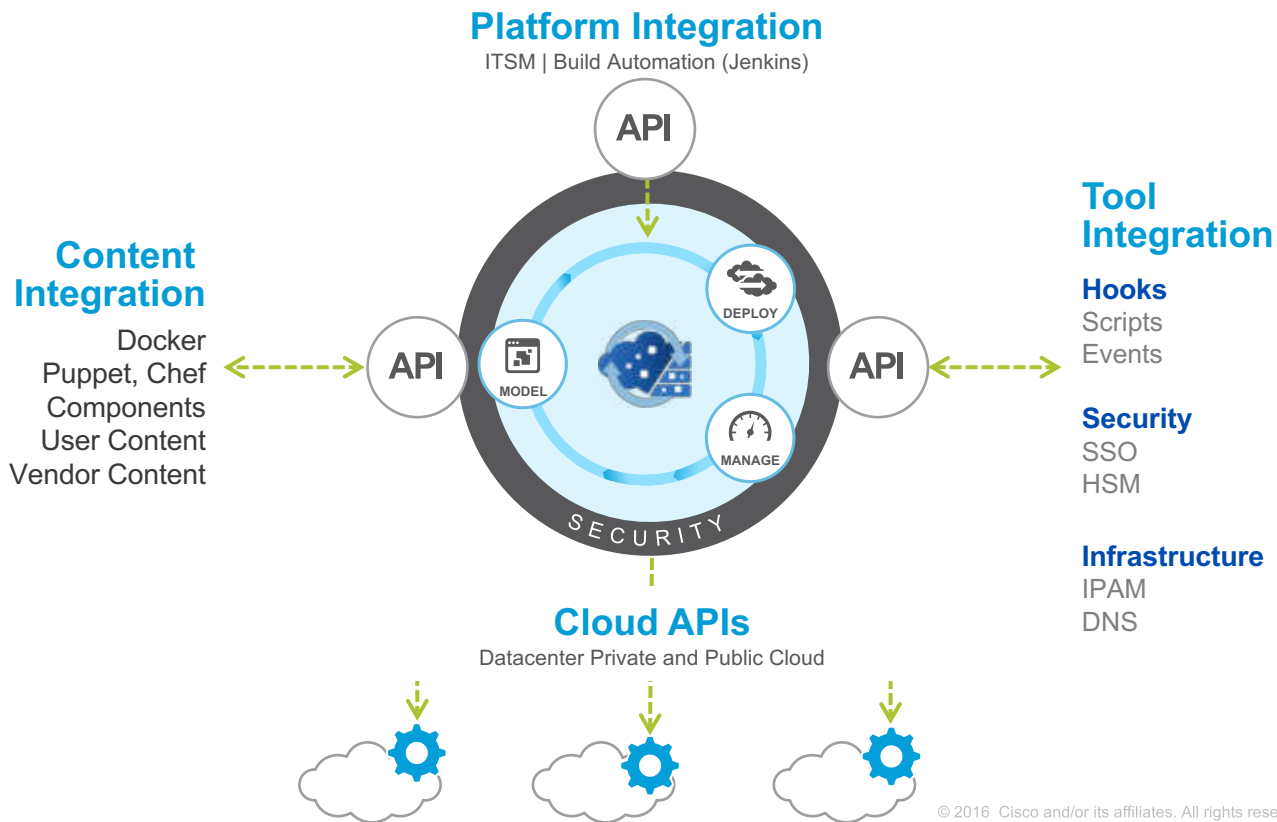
Platform Integration
ITSM | Build Automation (Jenkins)

API

Content Integration
Docker
Puppet, Chef
Components
User Content
Vendor Content

API

MODEL

DEPLOY

MANAGE

SECURITY

API

Tool Integration
Hooks
Scripts
Events

Security
SSO
HSM

Infrastructure
IPAM
DNS

Cloud APIs
Datacenter Private and Public Cloud

© 2016 Cisco and/or its affiliates. All rights rese